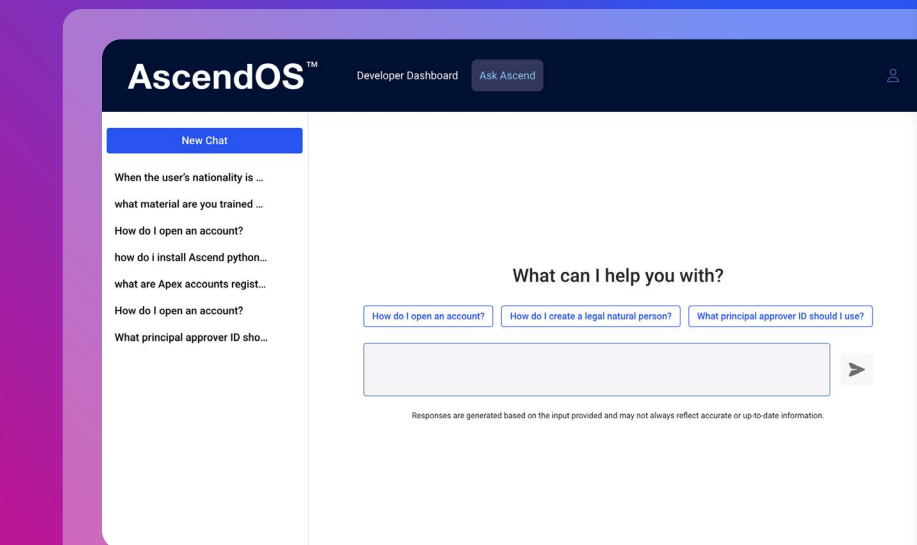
AscendOS™

Developer Dashboard

Ask Ascend

New Chat

When the user's nationality is ...

what material are you trained ...

How do I open an account?

how do i install Ascend python...

what are Apex accounts regist...

How do I open an account?

What principal approver ID sho...

What can I help you with?

How do I open an account?

How do I create a legal natural person?

What principal approver ID should I use?

Responses are generated based on the input provided and may not always reflect accurate or up-to-date information.